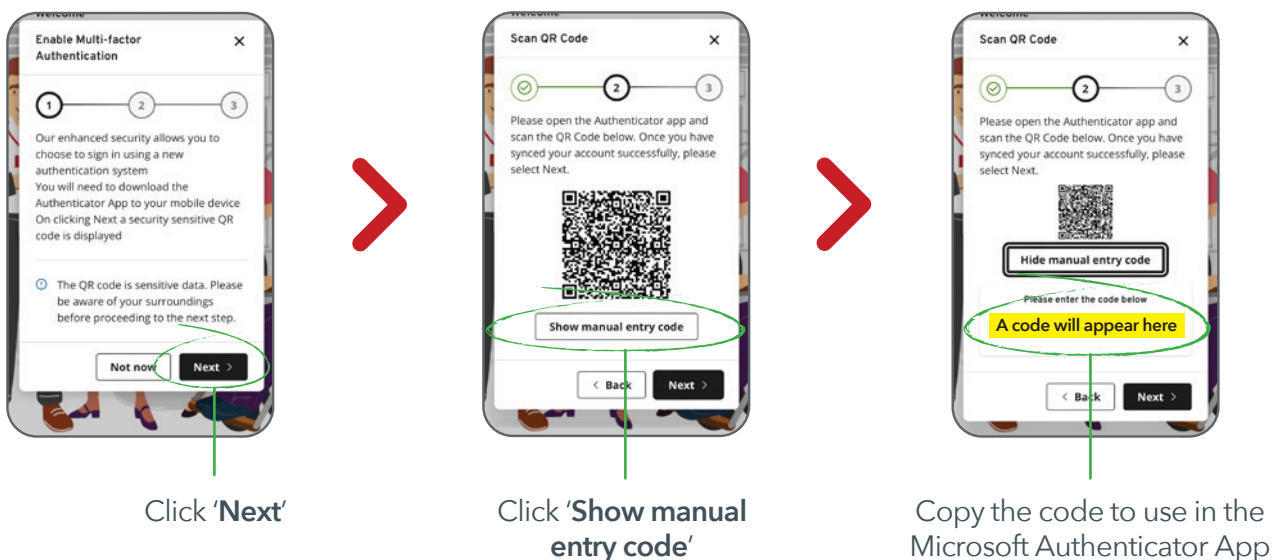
Welcome

Enable Multi-factor Authentication ×

1 2 3

Our enhanced security allows you to choose to sign in using a new authentication system
You will need to download the Authenticator App to your mobile device
On clicking Next a security sensitive QR code is displayed

The QR code is sensitive data. Please be aware of your surroundings before proceeding to the next step.

Not now Next >

Click 'Next'

Welcome

Scan QR Code ×

2 3

Please open the Authenticator app and scan the QR Code below. Once you have synced your account successfully, please select Next.

Show manual entry code

< Back Next >

Click 'Show manual entry code'

Welcome

Scan QR Code ×

2 3

Please open the Authenticator app and scan the QR Code below. Once you have synced your account successfully, please select Next.

Hide manual entry code

Please enter the code below

A code will appear here

< Back Next >

Copy the code to use in the Microsoft Authenticator App